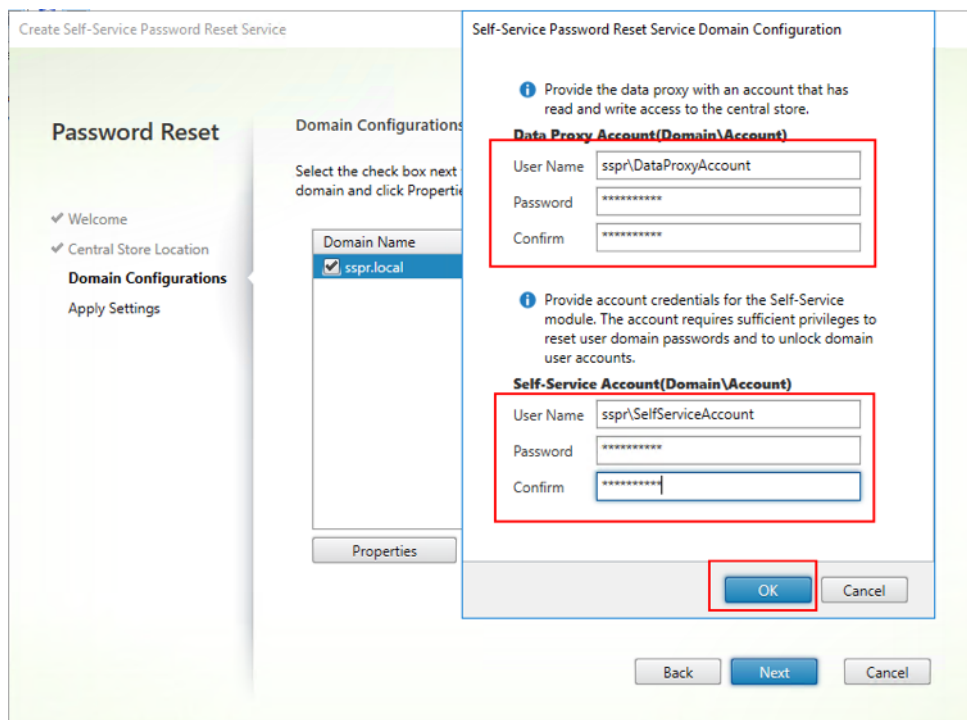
Create Self-Service Password Reset Service

Password Reset

Welcome
Central Store Location
Domain Configurations
Apply Settings

Domain Configurations

Select the check box next
domain and click Properties

Domain Name
sspr.local

Properties

Self-Service Password Reset Service Domain Configuration

Provide the data proxy with an account that has read and write access to the central store.

Data Proxy Account(Domain\Account)

User Name sspr\DataProxyAccount
Password **********
Confirm **********

Provide account credentials for the Self-Service module. The account requires sufficient privileges to reset user domain passwords and to unlock domain user accounts.

Self-Service Account(Domain\Account)

User Name sspr\SelfServiceAccount
Password **********
Confirm **********

OK
Cancel

Back
Next
Cancel